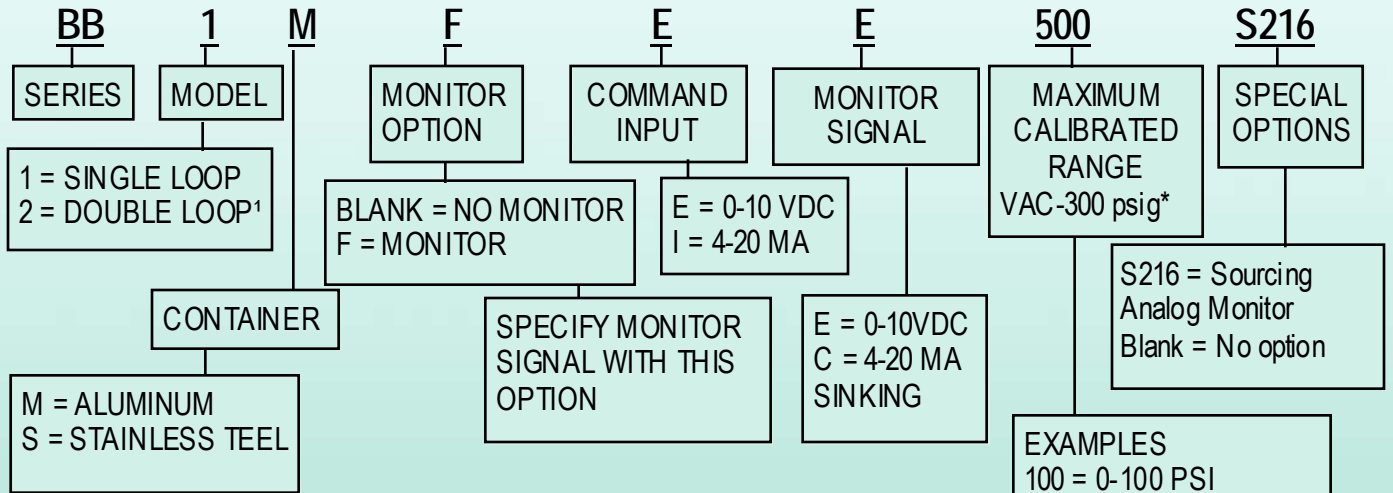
BB 1 M F E E 500 S216

SERIES

MODEL

1 = SINGLE LOOP
2 = DOUBLE LOOP¹

CONTAINER

M = ALUMINUM
S = STAINLESS TEEL

MONITOR OPTION

BLANK = NO MONITOR
F = MONITOR

SPECIFY MONITOR SIGNAL WITH THIS OPTION

COMMAND INPUT

E = 0-10 VDC
I = 4-20 MA

MONITOR SIGNAL

E = 0-10VDC
C = 4-20 MA
SINKING

MAXIMUM CALIBRATED RANGE
VAC-300 psig*

EXAMPLES
100 = 0-100 PSI

SPECIAL OPTIONS

S216 = Sourcing Analog Monitor
Blank = No option